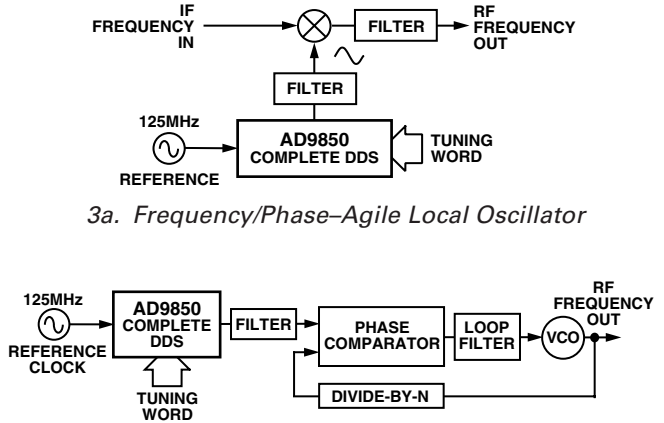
IF FREQUENCY IN

FILTER

RF FREQUENCY OUT

FILTER

125MHz

REFERENCE

AD9850 COMPLETE DDS

TUNING WORD

3a. Frequency/Phase–Agile Local Oscillator

125MHz

REFERENCE CLOCK

AD9850 COMPLETE DDS

TUNING WORD

FILTER

PHASE COMPARATOR

LOOP FILTER

VCO

RF FREQUENCY OUT

DIVIDE-BY-N